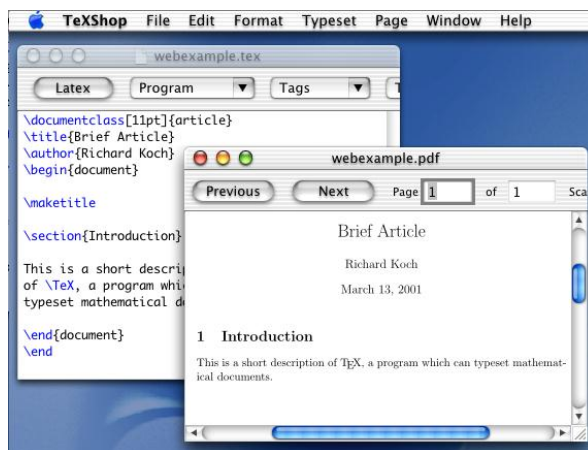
TeXShop File Edit Format Typeset Page Window Help

webexample.tex

Latex Program Tags

\documentclass[11pt]{article}
\title{Brief Article}
\author{Richard Koch}
\begin{document}

\maketitle

\section{Introduction}

This is a short descri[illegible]
of \TeX, a program whi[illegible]
typeset mathematical d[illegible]

\end{document}
\end

webexample.pdf

Previous Next Page 1 of 1 Sca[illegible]

Brief Article

Richard Koch

March 13, 2001

1 Introduction

This is a short description of TEX, a program which can typeset mathematical documents.